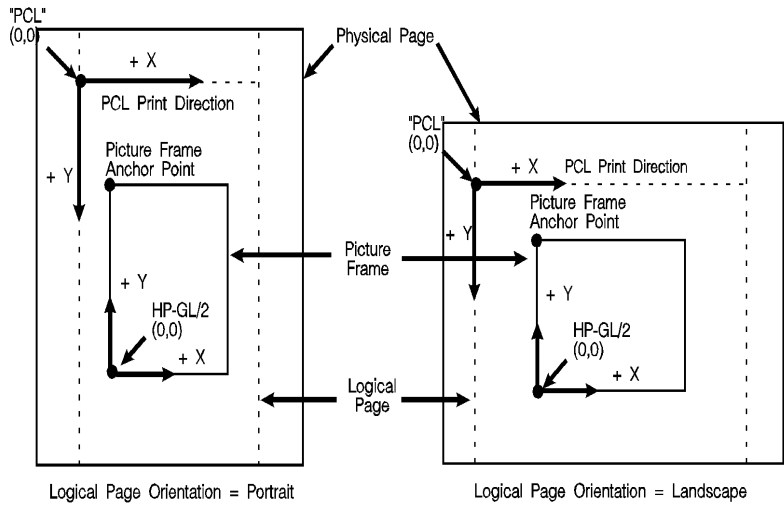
"PCL"
(0,0)

+ X

PCL Print Direction

Physical Page

+ Y

Picture Frame
Anchor Point

+ Y

HP-GL/2
(0,0)

+ X

"PCL"
(0,0)

+ X

PCL Print Direction

Picture Frame
Anchor Point

+ Y

Picture
Frame

+ Y

HP-GL/2
(0,0)

+ X

Logical
Page

Logical Page Orientation = Portrait

Logical Page Orientation = Landscape